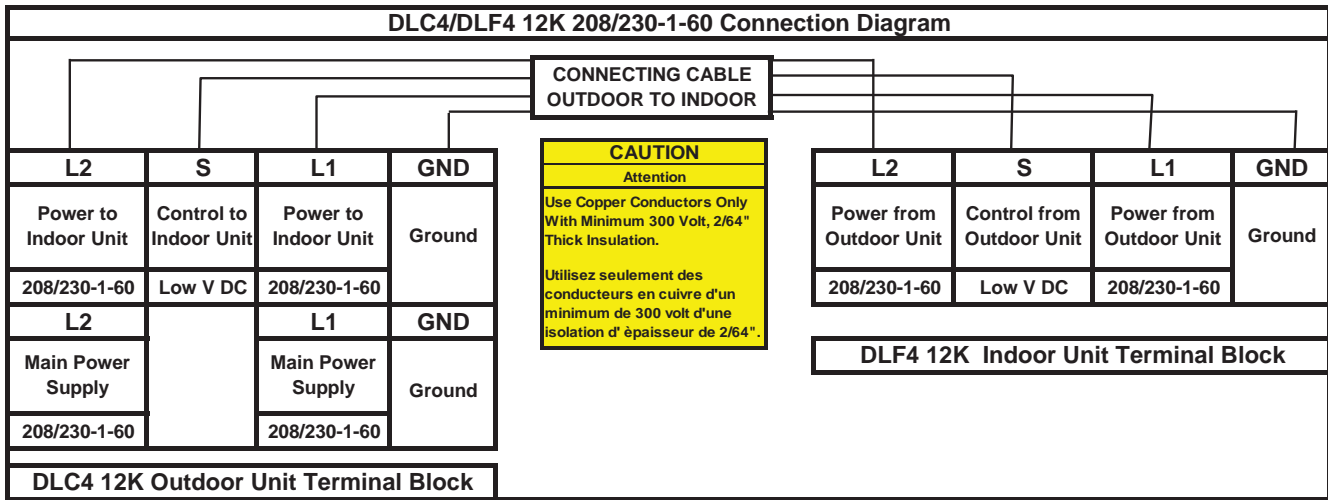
DLC4/DLF4 12K 208/230-1-60 Connection Diagram

CONNECTING CABLE
OUTDOOR TO INDOOR

| L2 | S | L1 | GND |
|---|---|---|---|
| Power to Indoor Unit | Control to Indoor Unit | Power to Indoor Unit | Ground |
| 208/230-1-60 | Low V DC | 208/230-1-60 | |
| L2 | | L1 | GND |
| Main Power Supply | | Main Power Supply | Ground |
| 208/230-1-60 | | 208/230-1-60 | |

DLC4 12K Outdoor Unit Terminal Block

CAUTION
Attention
Use Copper Conductors Only With Minimum 300 Volt, 2/64" Thick Insulation.

Utilisez seulement des conducteurs en cuivre d'un minimum de 300 volt d'une isolation d' èpaisseur de 2/64".

| L2 | S | L1 | GND |
|---|---|---|---|
| Power from Outdoor Unit | Control from Outdoor Unit | Power from Outdoor Unit | Ground |
| 208/230-1-60 | Low V DC | 208/230-1-60 | |

DLF4 12K Indoor Unit Terminal Block